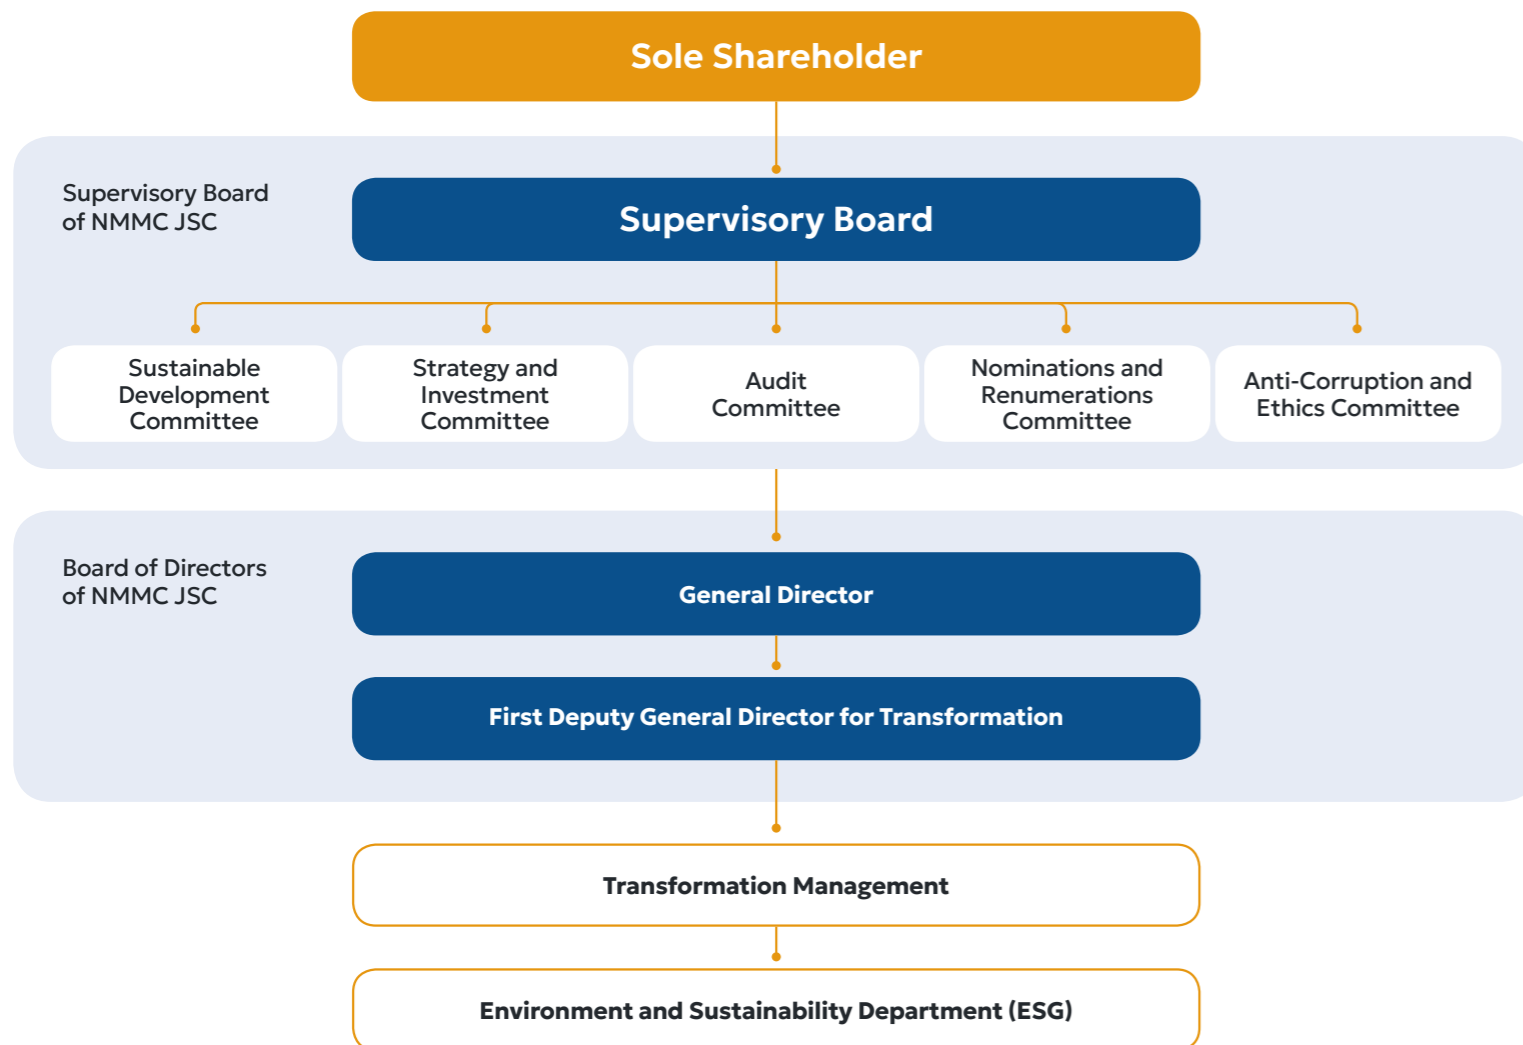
Sole Shareholder

Supervisory Board of NMMC JSC

Supervisory Board

Sustainable Development Committee

Strategy and Investment Committee

Audit Committee

Nominations and Renumerations Committee

Anti-Corruption and Ethics Committee

Board of Directors of NMMC JSC

General Director

First Deputy General Director for Transformation

Transformation Management

Environment and Sustainability Department (ESG)